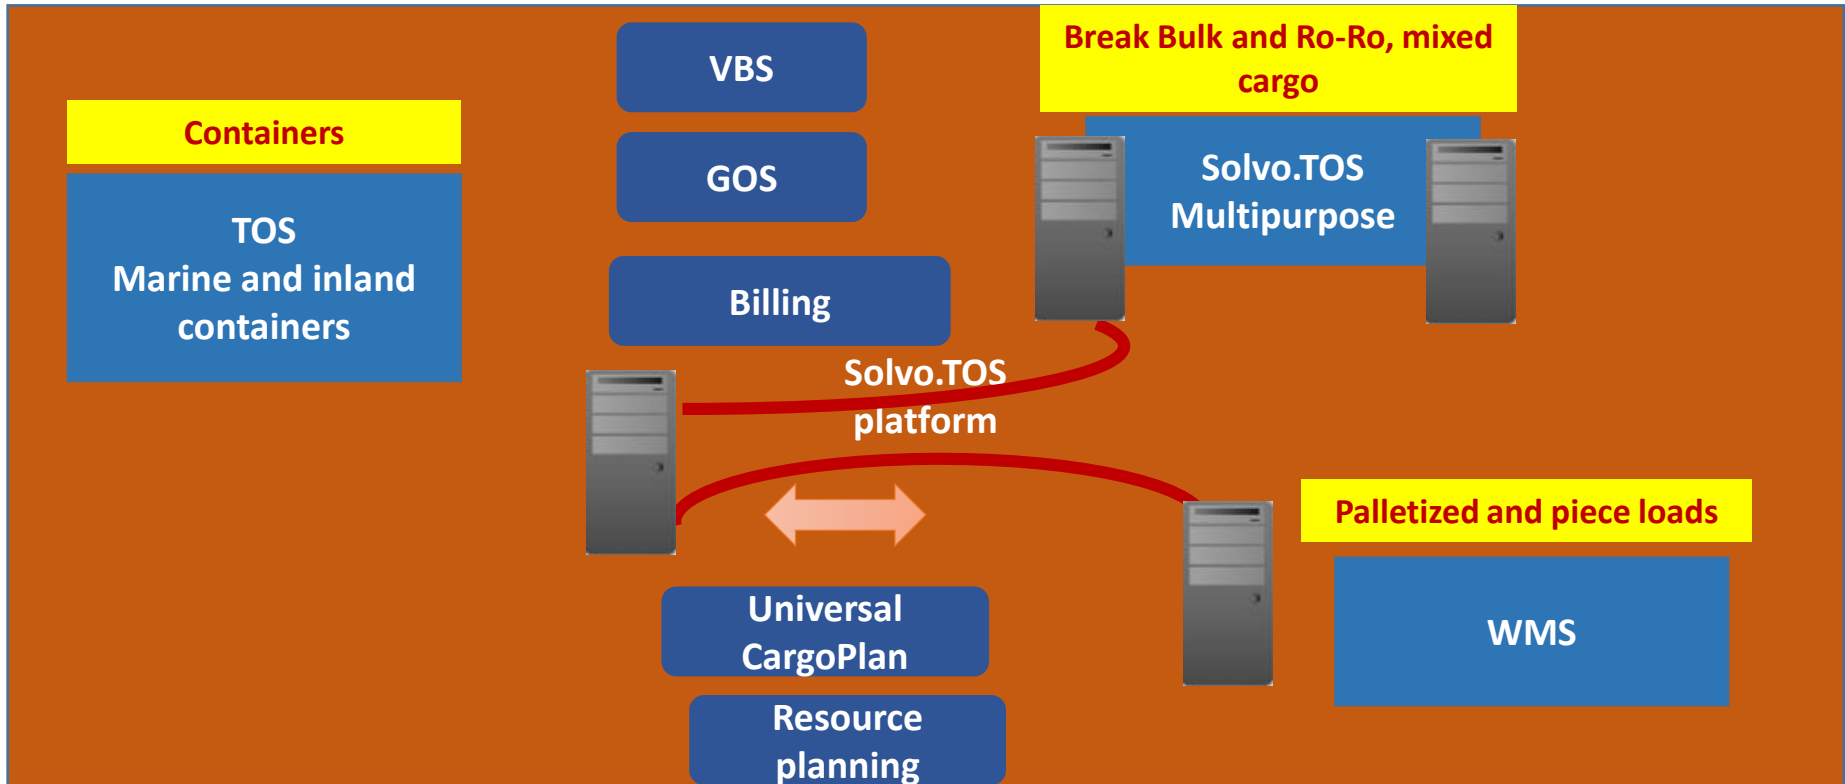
Containers

TOS
Marine and inland containers

VBS

GOS

Billing

Break Bulk and Ro-Ro, mixed cargo

Solvo.TOS
Multipurpose

Solvo.TOS
platform

Palletized and piece loads

WMS

Universal
CargoPlan

Resource
planning